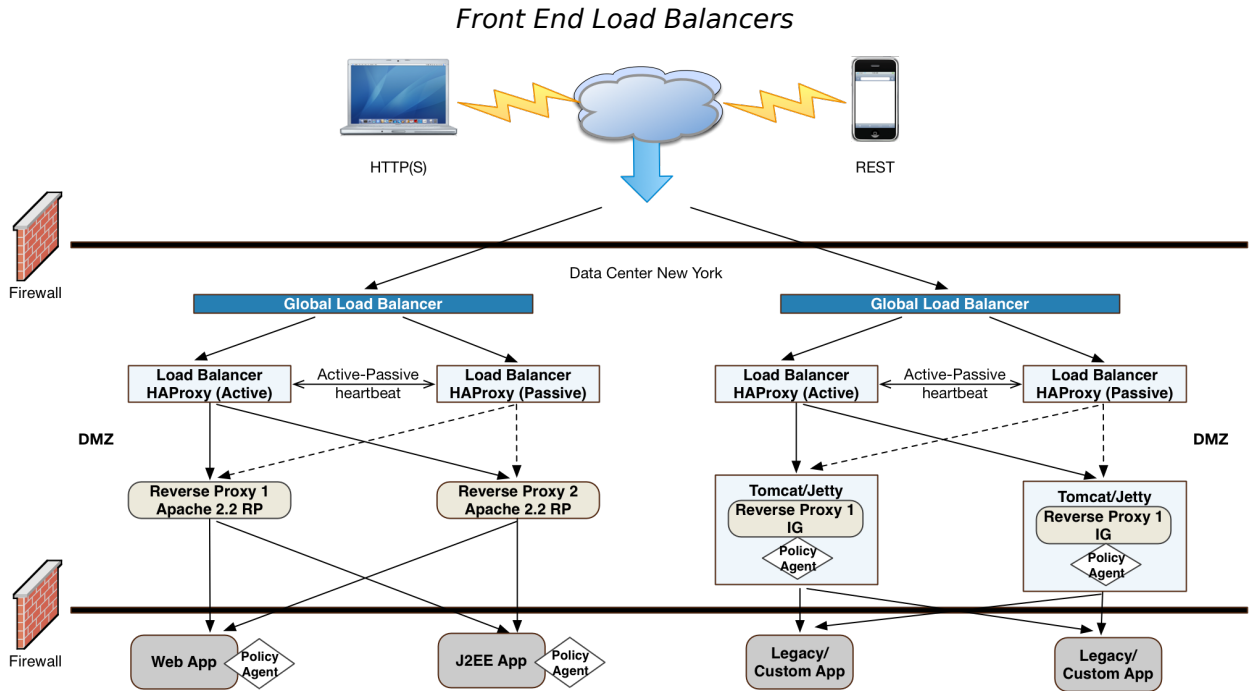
Front End Load Balancers

HTTP(S)

REST

Firewall

Data Center New York

Global Load Balancer

Global Load Balancer

Load Balancer HAProxy (Active)

Active-Passive heartbeat

Load Balancer HAProxy (Passive)

Load Balancer HAProxy (Active)

Active-Passive heartbeat

Load Balancer HAProxy (Passive)

DMZ

DMZ

Reverse Proxy 1 Apache 2.2 RP

Reverse Proxy 2 Apache 2.2 RP

Tomcat/Jetty

Reverse Proxy 1 IG

Policy Agent

Tomcat/Jetty

Reverse Proxy 1 IG

Policy Agent

Firewall

Web App

Policy Agent

J2EE App

Policy Agent

Legacy/ Custom App

Legacy/ Custom App